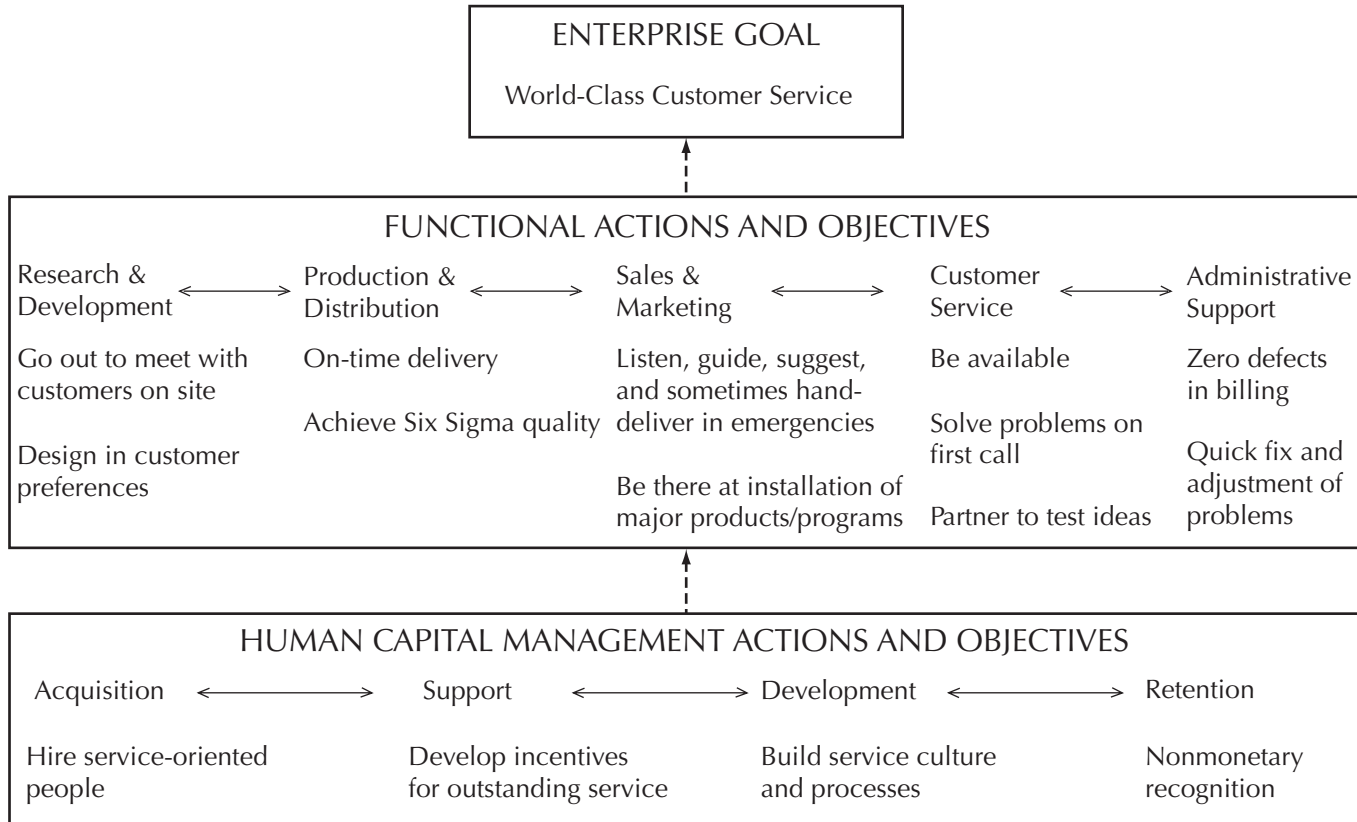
ENTERPRISE GOAL

World-Class Customer Service

FUNCTIONAL ACTIONS AND OBJECTIVES

Research & Development

Go out to meet with customers on site

Design in customer preferences

Production & Distribution

On-time delivery

Achieve Six Sigma quality

Sales & Marketing

Listen, guide, suggest, and sometimes hand-deliver in emergencies

Be there at installation of major products/programs

Customer Service

Be available

Solve problems on first call

Partner to test ideas

Administrative Support

Zero defects in billing

Quick fix and adjustment of problems

HUMAN CAPITAL MANAGEMENT ACTIONS AND OBJECTIVES

Acquisition

Hire service-oriented people

Support

Develop incentives for outstanding service

Development

Build service culture and processes

Retention

Nonmonetary recognition